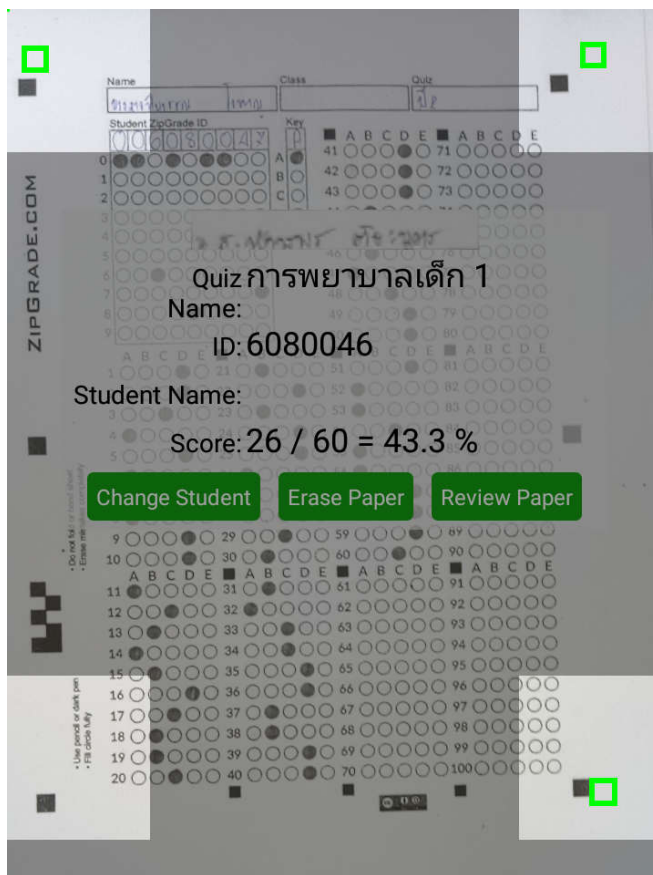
Name
Class
Quiz
Student ZipGrade ID
Key

ZIPGRADE.COM

Quiz การพยาบาลเด็ก 1
Name:
ID: 6080046
Student Name:
Score: 26 / 60 = 43.3 %

Change Student
Erase Paper
Review Paper

A B C D E
41
42
43
71
72
73
A B C D E
A
B
C
0
1
2
3
4
5
6
7
8
9
A B C D E
1
2
3
4
48
49
50
51
52
53
78
79
80
81
82
83
84
A B C D E
9
10
29
30
59
60
89
90
A B C D E
A B C D E
A B C D E
A B C D E
11
12
13
14
15
16
17
18
19
20
31
32
33
34
35
36
37
38
39
40
61
62
63
64
65
66
67
68
69
70
91
92
93
94
95
96
97
98
99
100

• Do not fold or crease sheet
• Erase mistakes completely
• Use pencil or dark pen
• Fill circle fully